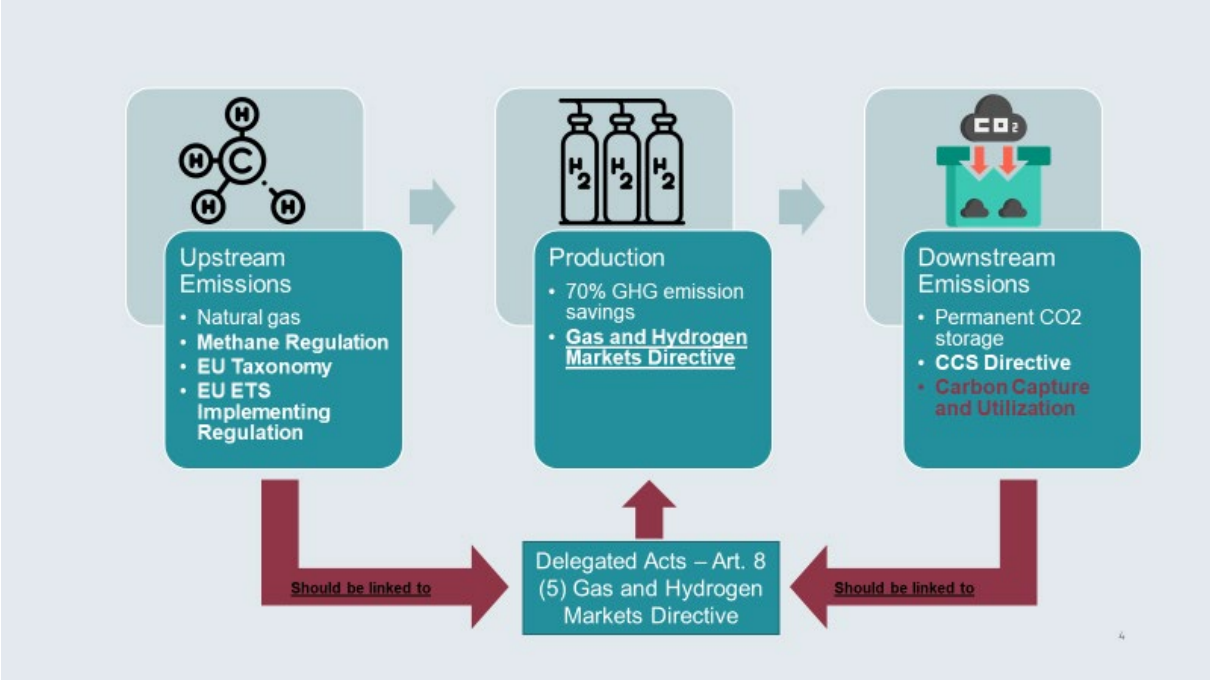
H
H C H
H

Upstream Emissions
• Natural gas
• Methane Regulation
• EU Taxonomy
• EU ETS Implementing Regulation

$H_2$ $H_2$ $H_2$

Production
• 70% GHG emission savings
• Gas and Hydrogen Markets Directive

$CO_2$

Downstream Emissions
• Permanent CO2 storage
• CCS Directive
• Carbon Capture and Utilization

Should be linked to

Delegated Acts – Art. 8 (5) Gas and Hydrogen Markets Directive

Should be linked to

4